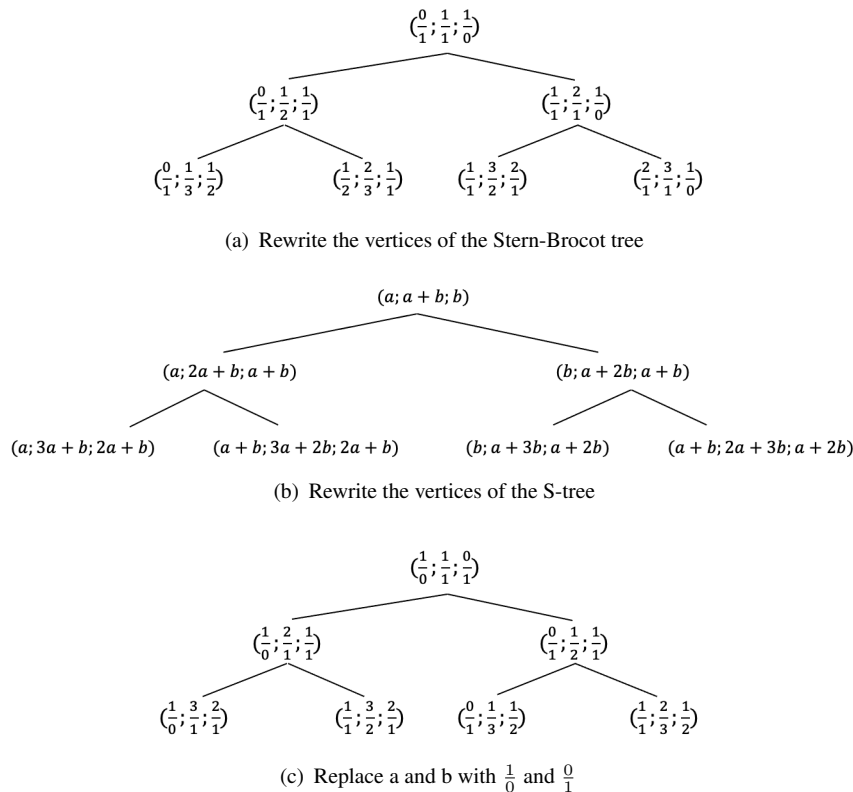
$(\frac{0}{1};\frac{1}{1};\frac{1}{0})$

$(\frac{0}{1};\frac{1}{2};\frac{1}{1})$ $(\frac{1}{1};\frac{2}{1};\frac{1}{0})$

$(\frac{0}{1};\frac{1}{3};\frac{1}{2})$ $(\frac{1}{2};\frac{2}{3};\frac{1}{1})$ $(\frac{1}{1};\frac{3}{2};\frac{2}{1})$ $(\frac{2}{1};\frac{3}{1};\frac{1}{0})$

(a) Rewrite the vertices of the Stern-Brocot tree

$(a; a+b; b)$

$(a; 2a+b; a+b)$ $(b; a+2b; a+b)$

$(a; 3a+b; 2a+b)$ $(a+b; 3a+2b; 2a+b)$ $(b; a+3b; a+2b)$ $(a+b; 2a+3b; a+2b)$

(b) Rewrite the vertices of the S-tree

$(\frac{1}{0};\frac{1}{1};\frac{0}{1})$

$(\frac{1}{0};\frac{2}{1};\frac{1}{1})$ $(\frac{0}{1};\frac{1}{2};\frac{1}{1})$

$(\frac{1}{0};\frac{3}{1};\frac{2}{1})$ $(\frac{1}{1};\frac{3}{2};\frac{2}{1})$ $(\frac{0}{1};\frac{1}{3};\frac{1}{2})$ $(\frac{1}{1};\frac{2}{3};\frac{1}{2})$

(c) Replace a and b with $\frac{1}{0}$ and $\frac{0}{1}$